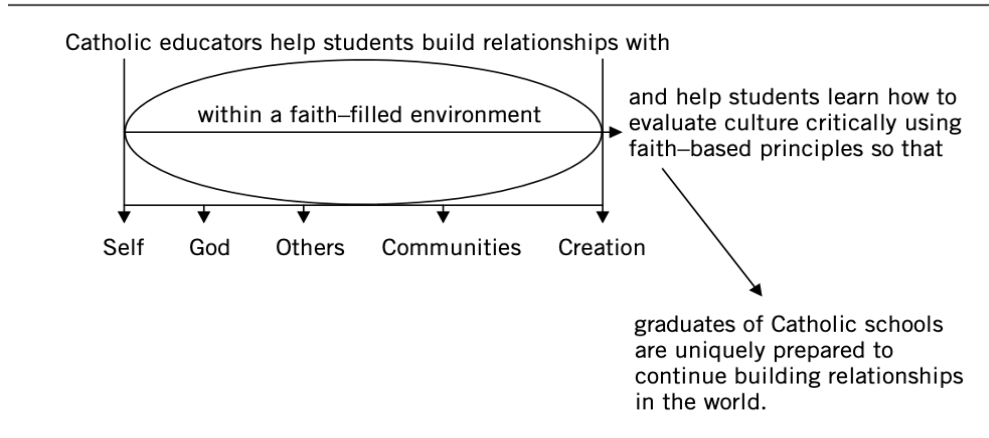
Catholic educators help students build relationships with

within a faith–filled environment

and help students learn how to evaluate culture critically using faith–based principles so that

Self God Others Communities Creation

graduates of Catholic schools are uniquely prepared to continue building relationships in the world.